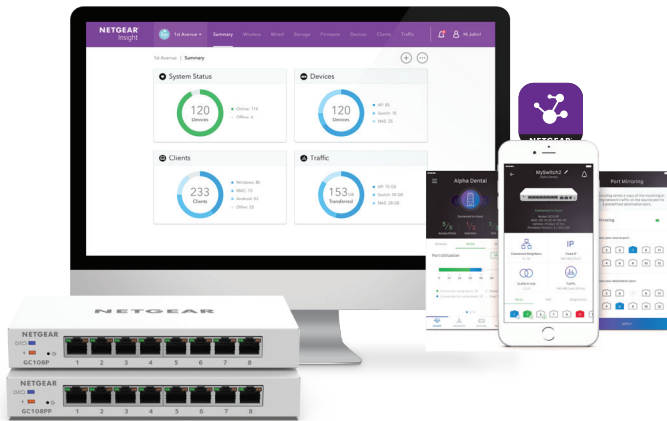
NETGEAR Insight

1st Avenue

Summary Wireless Wired Storage Firmware Devices Clients Traffic

Hi John!

1st Avenue | Summary

System Status

120 Devices

Online: 114

Offline: 6

Devices

120 Devices

AP: 85

Switch: 15

NAS: 20

Clients

233 Clients

Windows: 86

MAC: 72

Android: 53

Other: 22

Traffic

153 GB Transferred

AP: 75 GB

Switch: 50 GB

NAS: 28 GB

NETGEAR

Alpha Dental

MySwitch2

Port Utilization

Connected Neighbors

IP

Traffic

Port Mirroring

Mirroring

APPLY

NETGEAR

NETGEAR

GC108P

1 2 3 4 5 6 7 8

NETGEAR

GC108PP

1 2 3 4 5 6 7 8